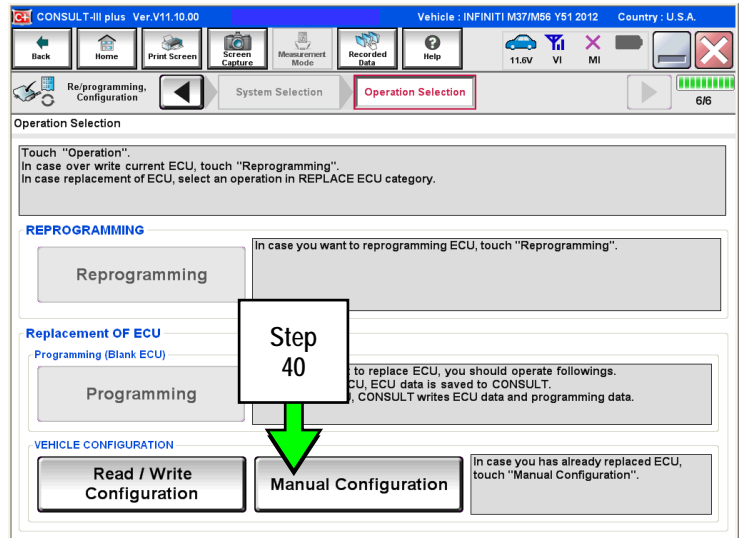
C+ CONSULT-III plus Ver.V11.10.00

Vehicle : INFINITI M37/M56 Y51 2012 Country : U.S.A.

Back Home Print Screen Screen Capture Measurement Mode Recorded Data Help 11.6V VI MI

Re/programming, Configuration System Selection Operation Selection 6/6

Operation Selection

Touch "Operation".
In case over write current ECU, touch "Reprogramming".
In case replacement of ECU, select an operation in REPLACE ECU category.

REPROGRAMMING

Reprogramming

In case you want to reprogramming ECU, touch "Reprogramming".

Replacement OF ECU

Programming (Blank ECU)

Programming

Step 40

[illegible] to replace ECU, you should operate followings.
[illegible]CU, ECU data is saved to CONSULT.
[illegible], CONSULT writes ECU data and programming data.

VEHICLE CONFIGURATION

Read / Write Configuration

Manual Configuration

In case you has already replaced ECU, touch "Manual Configuration".